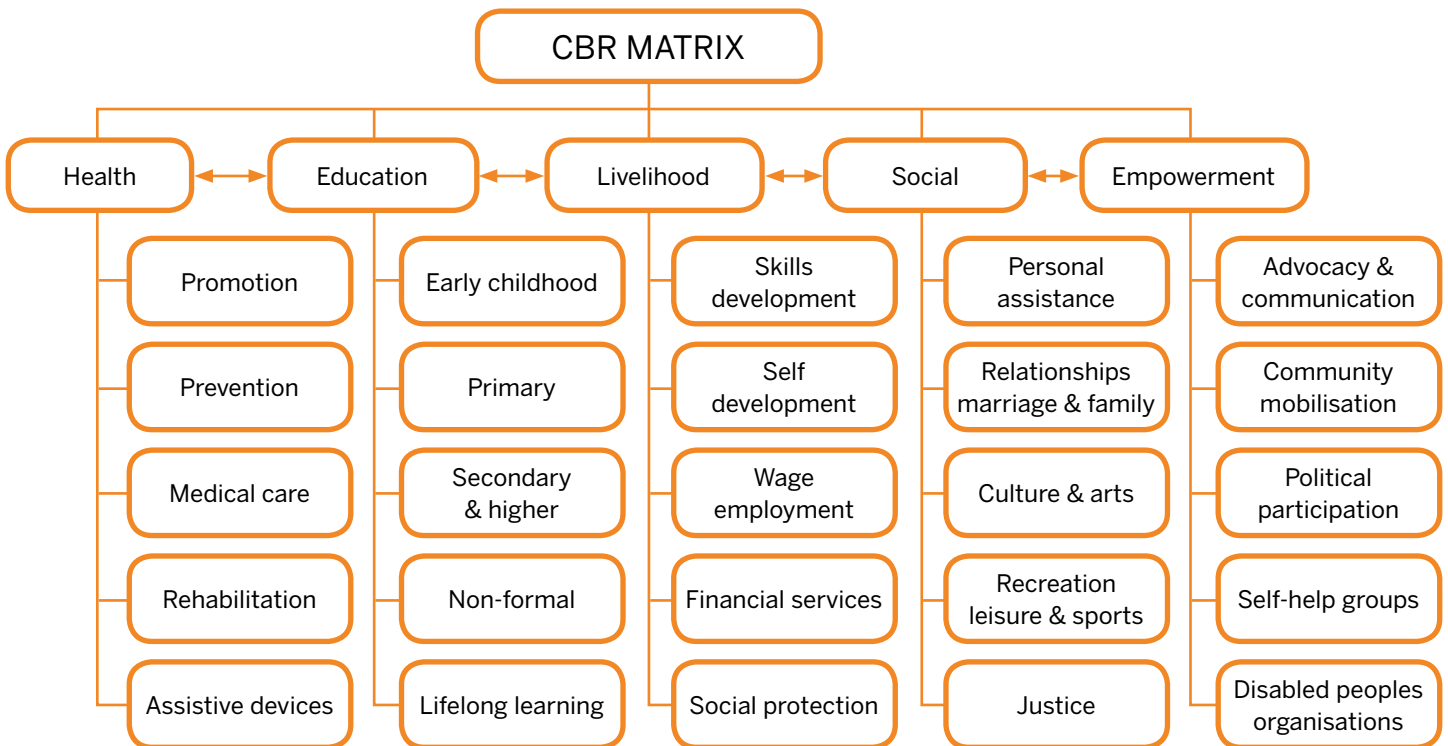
CBR MATRIX

Health
Promotion
Prevention
Medical care
Rehabilitation
Assistive devices

Education
Early childhood
Primary
Secondary & higher
Non-formal
Lifelong learning

Livelihood
Skills development
Self development
Wage employment
Financial services
Social protection

Social
Personal assistance
Relationships marriage & family
Culture & arts
Recreation leisure & sports
Justice

Empowerment
Advocacy & communication
Community mobilisation
Political participation
Self-help groups
Disabled peoples organisations